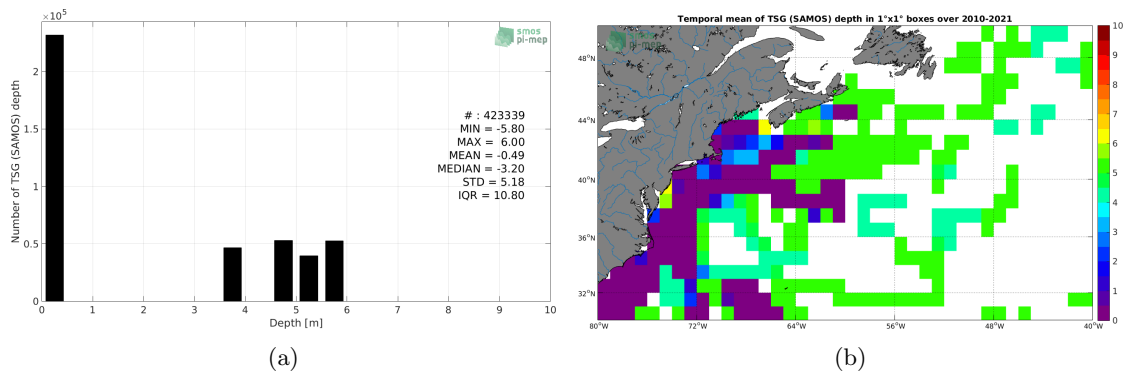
$\times10^5$

smos pi-mep

Number of TSG (SAMOS) depth

2
1.5
1
0.5
0

# : 423339
MIN = -5.80
MAX = 6.00
MEAN = -0.49
MEDIAN = -3.20
STD = 5.18
IQR = 10.80

0 1 2 3 4 5 6 7 8 9 10
Depth [m]

(a)

Temporal mean of TSG (SAMOS) depth in 1°x1° boxes over 2010-2021

48°N
44°N
40°N
36°N
32°N

80°W 72°W 64°W 56°W 48°W 40°W

10
9
8
7
6
5
4
3
2
1
0

(b)